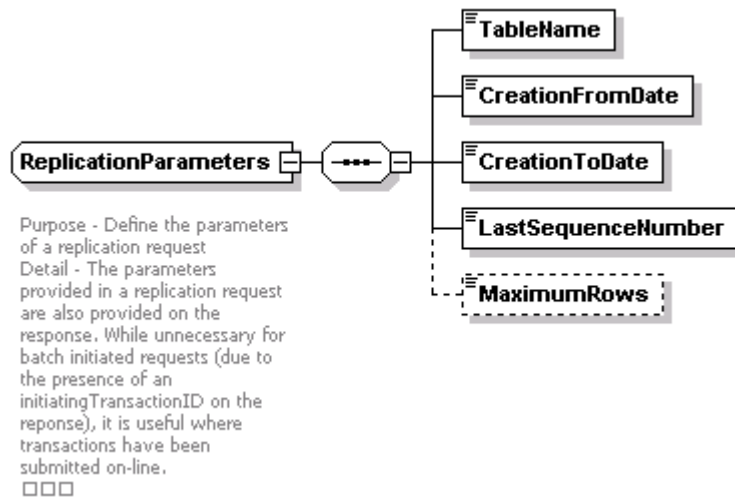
ReplicationParameters

Purpose - Define the parameters of a replication request
Detail - The parameters provided in a replication request are also provided on the response. While unnecessary for batch initiated requests (due to the presence of an initiatingTransactionID on the reponse), it is useful where transactions have been submitted on-line.
□□□

TableName

CreationFromDate

CreationToDate

LastSequenceNumber

MaximumRows